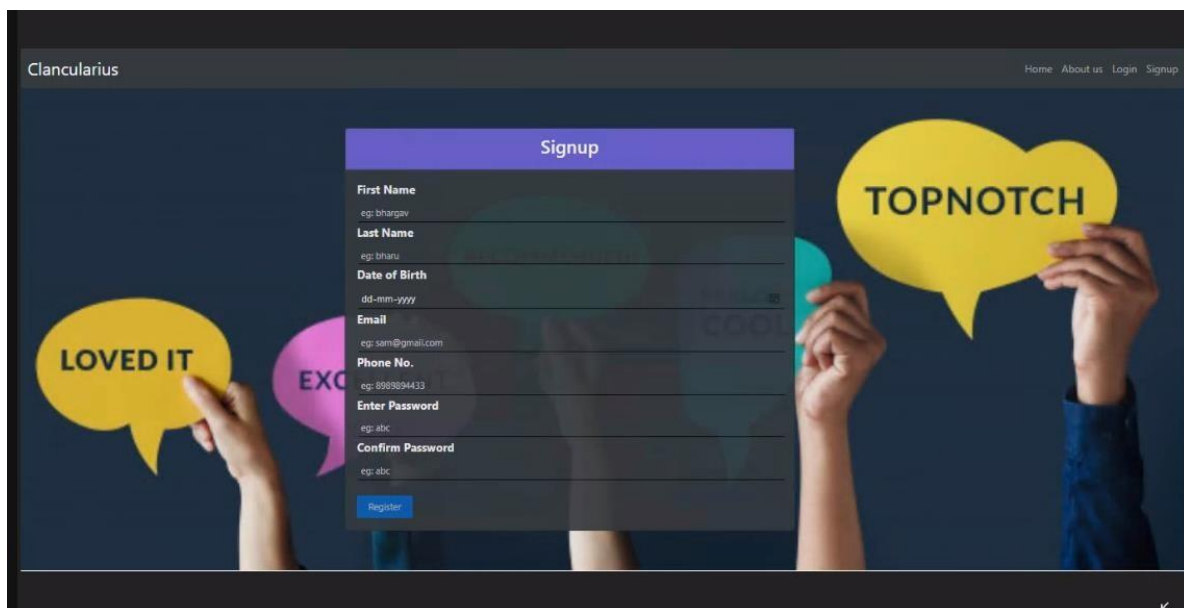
Clancularius

Home About us Login Signup

Signup

First Name

eg: bhargav

Last Name

eg: bharu

Date of Birth

dd-mm-yyyy

Email

eg: sam@gmail.com

Phone No.

eg: 8989894433

Enter Password

eg: abc

Confirm Password

eg: abc

Register

LOVED IT

EXC

COOL

TOPNOTCH